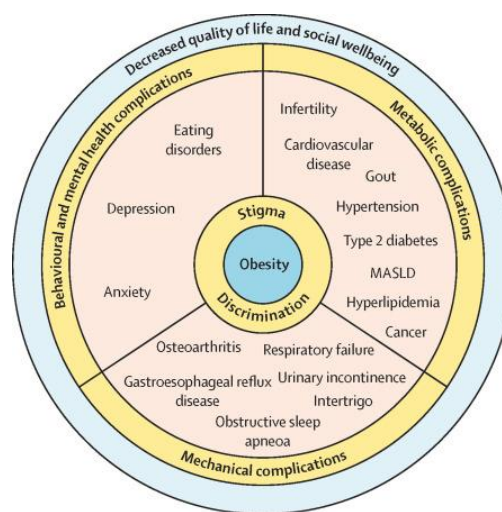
Decreased quality of life and social wellbeing

Behavioural and mental health complications

Metabolic complications

Mechanical complications

Eating disorders

Depression

Anxiety

Infertility

Cardiovascular disease

Gout

Hypertension

Type 2 diabetes

MASLD

Hyperlipidemia

Cancer

Stigma

Obesity

Discrimination

Osteoarthritis

Respiratory failure

Gastroesophageal reflux disease

Urinary incontinence

Intertrigo

Obstructive sleep apneoa